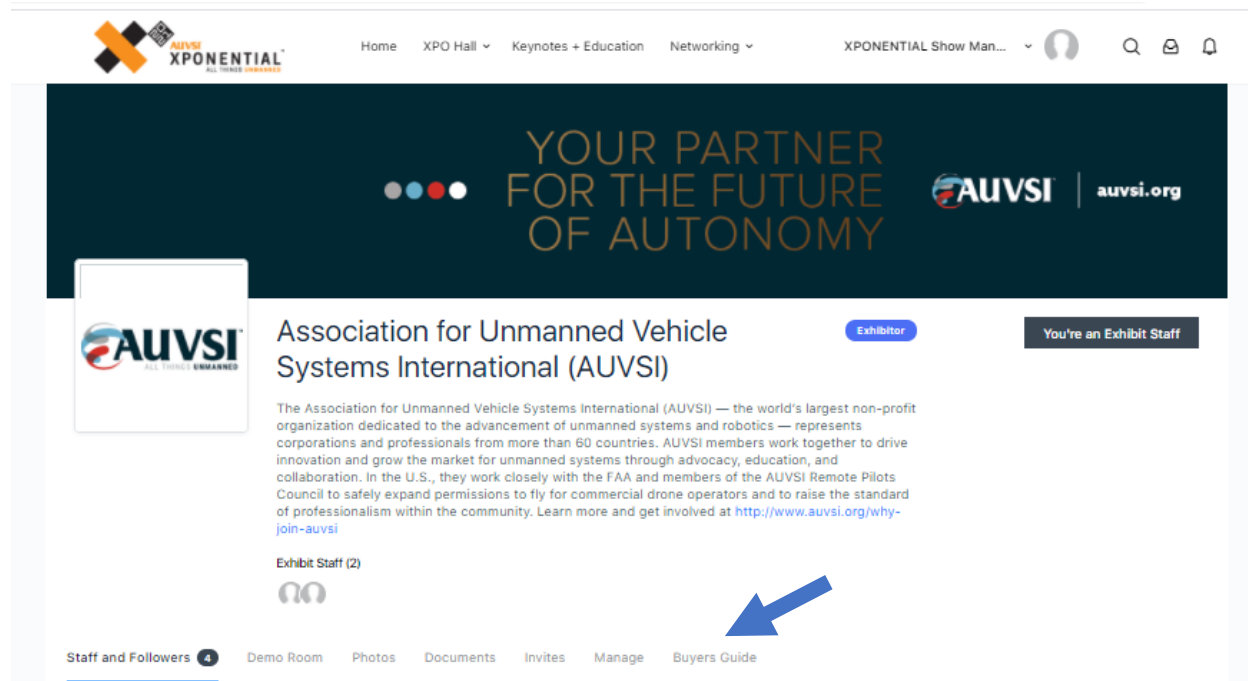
AUVSI XPONENTIAL ALL THINGS UNMANNED

Home XPO Hall Keynotes + Education Networking XPONENTIAL Show Man...

YOUR PARTNER FOR THE FUTURE OF AUTONOMY

AUVSI | auvsi.org

AUVSI ALL THINGS UNMANNED

Association for Unmanned Vehicle Systems International (AUVSI)

Exhibitor

You're an Exhibit Staff

The Association for Unmanned Vehicle Systems International (AUVSI) — the world's largest non-profit organization dedicated to the advancement of unmanned systems and robotics — represents corporations and professionals from more than 60 countries. AUVSI members work together to drive innovation and grow the market for unmanned systems through advocacy, education, and collaboration. In the U.S., they work closely with the FAA and members of the AUVSI Remote Pilots Council to safely expand permissions to fly for commercial drone operators and to raise the standard of professionalism within the community. Learn more and get involved at http://www.auvsi.org/why-join-auvsi

Exhibit Staff (2)

Staff and Followers 4 Demo Room Photos Documents Invites Manage Buyers Guide